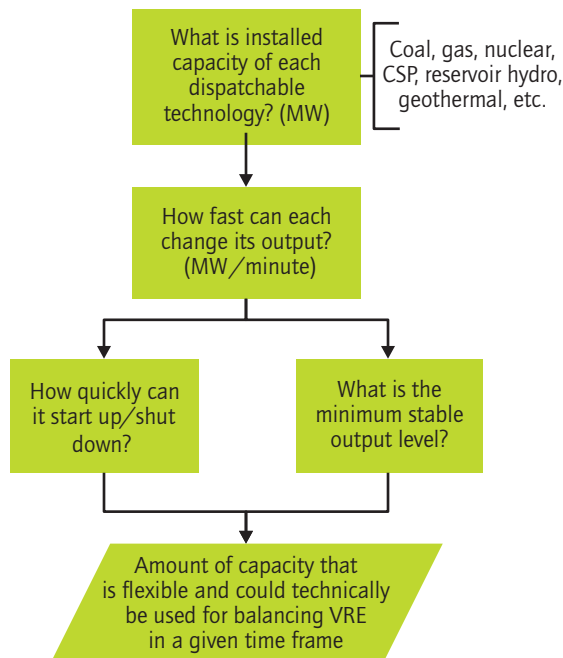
What is installed capacity of each dispatchable technology? (MW)

Coal, gas, nuclear, CSP, reservoir hydro, geothermal, etc.

How fast can each change its output? (MW/minute)

How quickly can it start up/shut down?

What is the minimum stable output level?

Amount of capacity that is flexible and could technically be used for balancing VRE in a given time frame